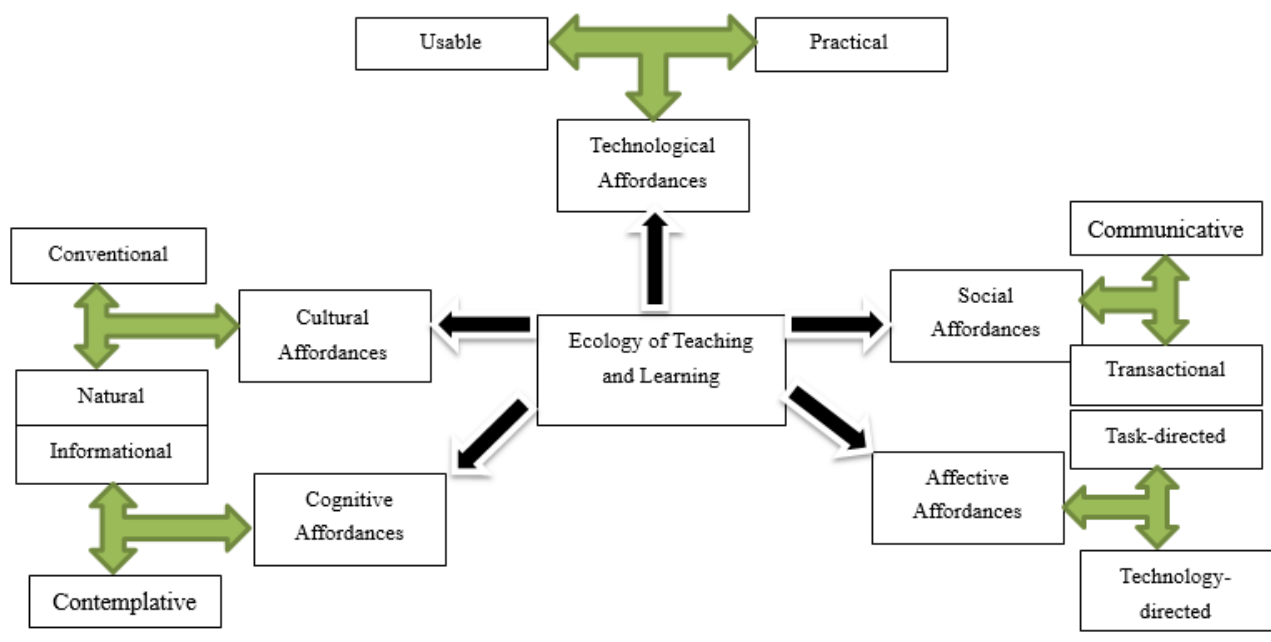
Usable

Practical

Technological Affordances

Conventional

Cultural Affordances

Ecology of Teaching and Learning

Communicative

Social Affordances

Transactional

Natural

Informational

Task-directed

Cognitive Affordances

Affective Affordances

Contemplative

Technology-directed